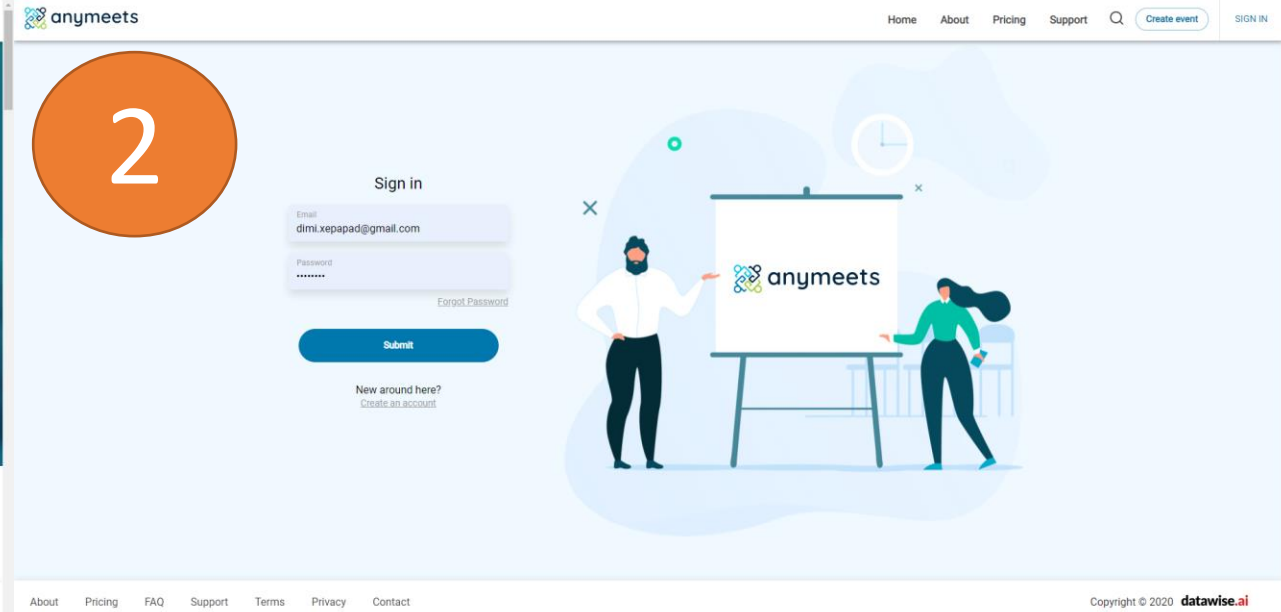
anymeets

Home About Pricing Support Create event SIGN IN

2

Sign in

Email
dimi.xepapad@gmail.com

Password
••••••••

Forgot Password

Submit

New around here?
Create an account

anymeets

About Pricing FAQ Support Terms Privacy Contact

Copyright © 2020 datawise.ai